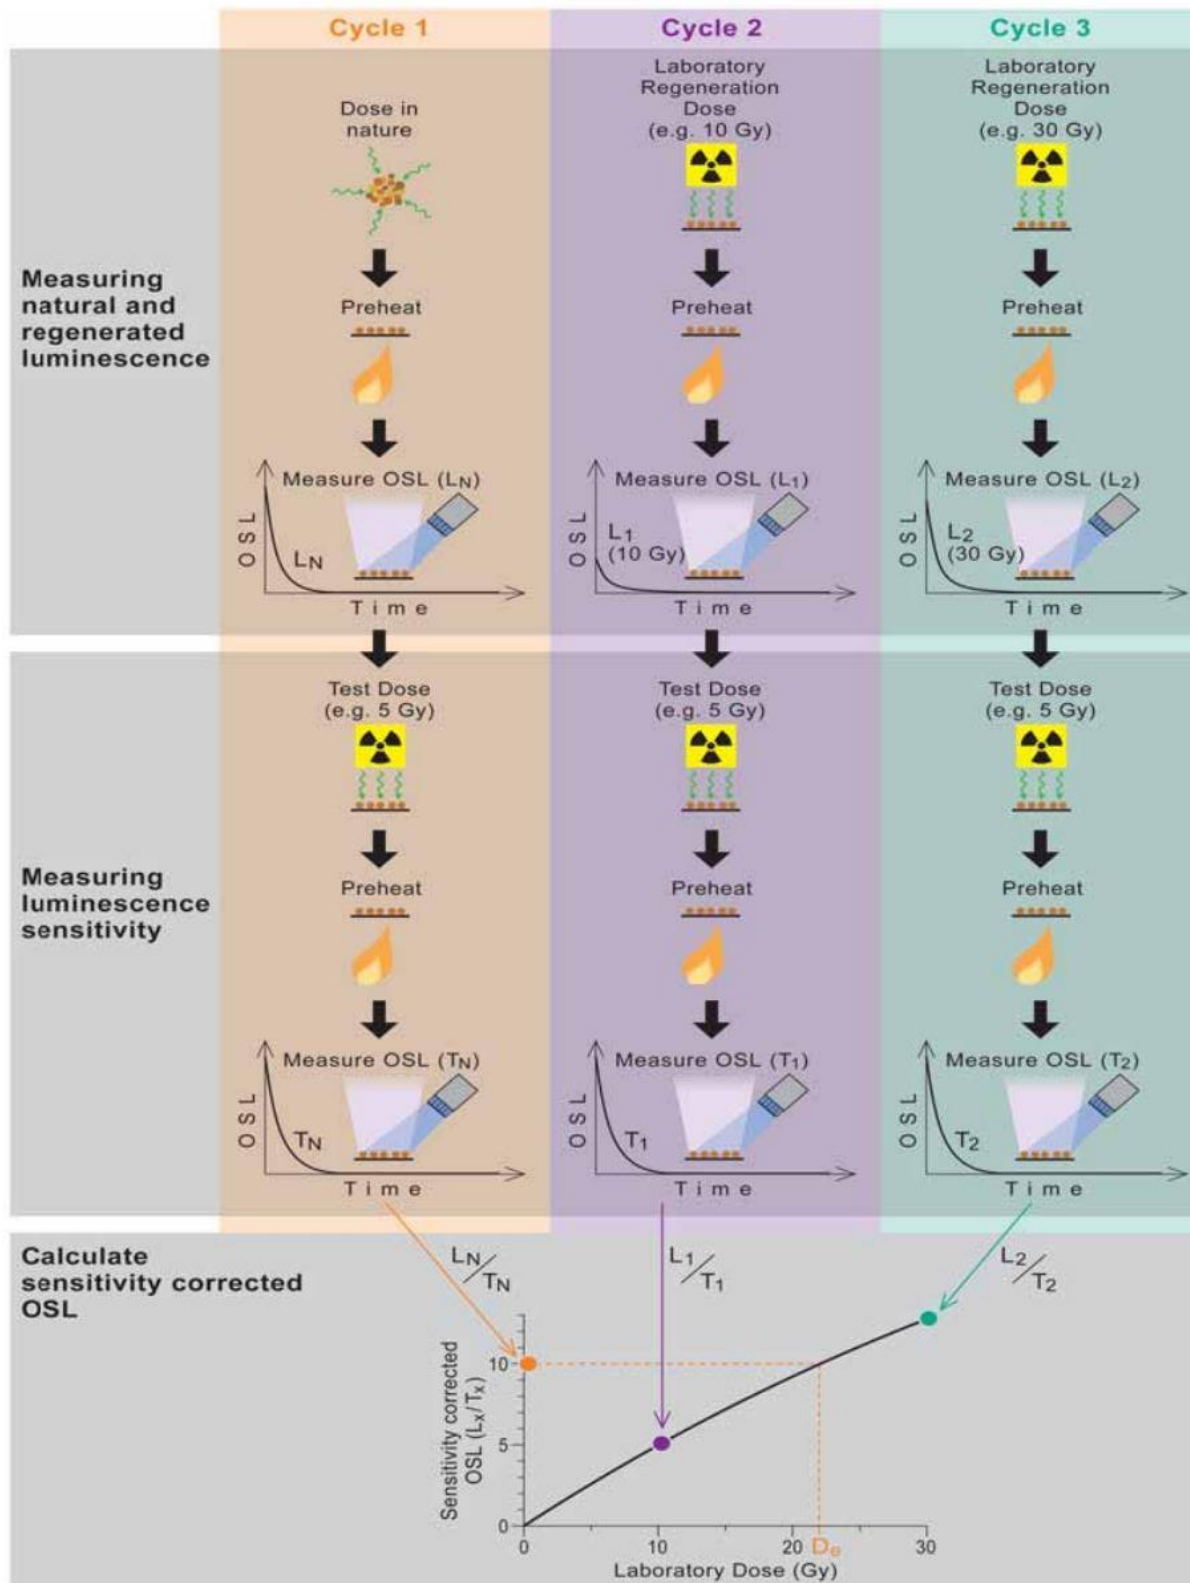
Cycle 1

Cycle 2

Cycle 3

Measuring natural and regenerated luminescence

Dose in nature

Preheat

Measure OSL ($L_N$)

OSL

$L_N$

Time

Laboratory Regeneration Dose (e.g. 10 Gy)

Preheat

Measure OSL ($L_1$)

OSL

$L_1$ (10 Gy)

Time

Laboratory Regeneration Dose (e.g. 30 Gy)

Preheat

Measure OSL ($L_2$)

OSL

$L_2$ (30 Gy)

Time

Measuring luminescence sensitivity

Test Dose (e.g. 5 Gy)

Preheat

Measure OSL ($T_N$)

OSL

$T_N$

Time

Test Dose (e.g. 5 Gy)

Preheat

Measure OSL ($T_1$)

OSL

$T_1$

Time

Test Dose (e.g. 5 Gy)

Preheat

Measure OSL ($T_2$)

OSL

$T_2$

Time

Calculate sensitivity corrected OSL

$L_N/T_N$

$L_1/T_1$

$L_2/T_2$

Sensitivity corrected OSL ($L_x/T_x$)

10

5

0

0

10

20

$D_e$

30

Laboratory Dose (Gy)